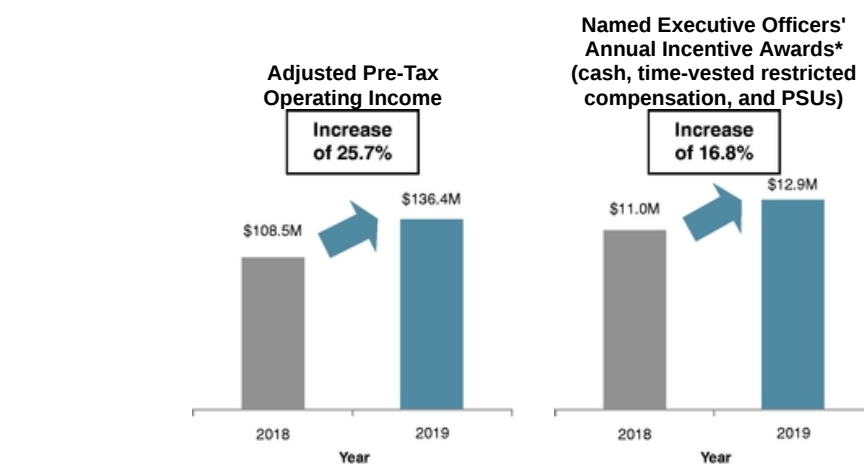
Adjusted Pre-Tax Operating Income

Increase of 25.7%

$108.5M

$136.4M

2018

2019

Year

Named Executive Officers' Annual Incentive Awards* (cash, time-vested restricted compensation, and PSUs)

Increase of 16.8%

$11.0M

$12.9M

2018

2019

Year